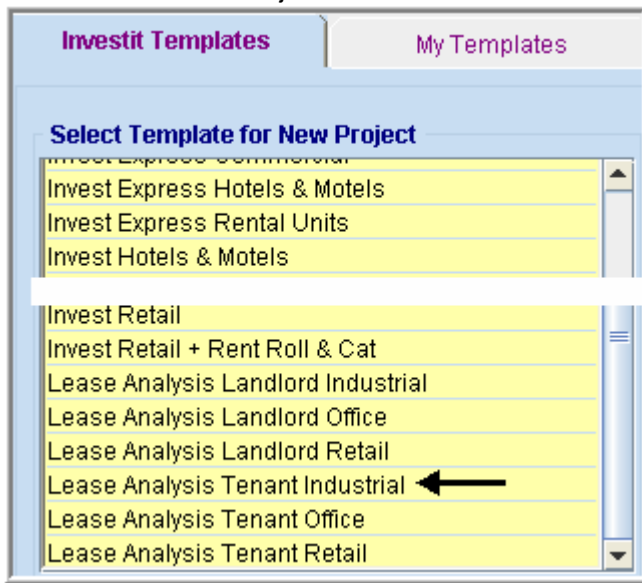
Investit Templates

My Templates

Select Template for New Project

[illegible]

Invest Express Hotels & Motels

Invest Express Rental Units

Invest Hotels & Motels

Invest Retail

Invest Retail + Rent Roll & Cat

Lease Analysis Landlord Industrial

Lease Analysis Landlord Office

Lease Analysis Landlord Retail

Lease Analysis Tenant Industrial

Lease Analysis Tenant Office

Lease Analysis Tenant Retail